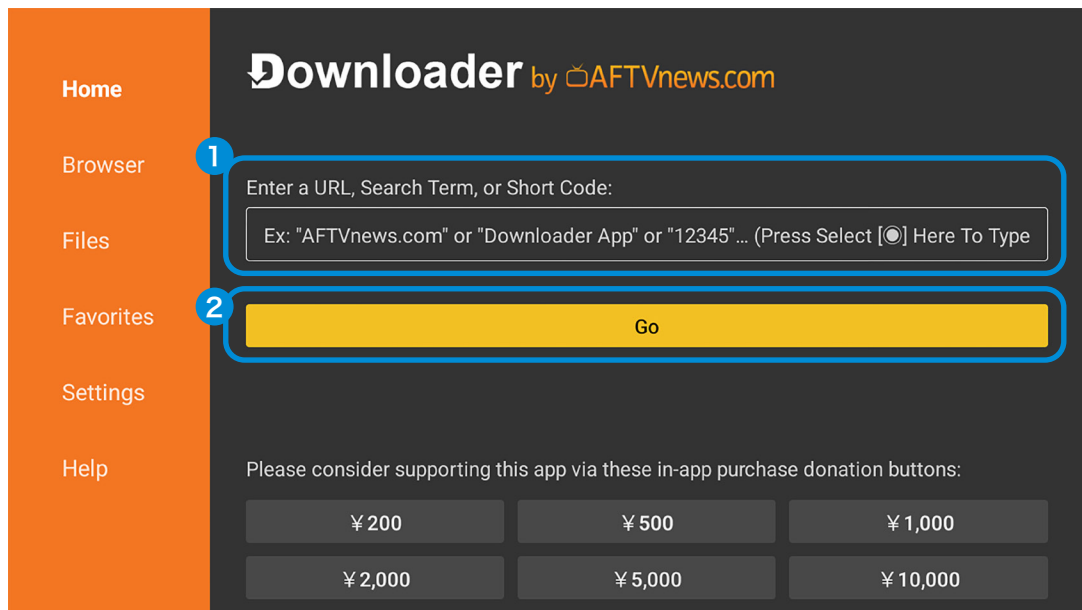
Home

Browser

Files

Favorites

Settings

Help

Downloader by AFTVnews.com

1

Enter a URL, Search Term, or Short Code:

Ex: "AFTVnews.com" or "Downloader App" or "12345"... (Press Select [◉] Here To Type

2

Go

Please consider supporting this app via these in-app purchase donation buttons:

| ¥200 | ¥500 | ¥1,000 |
|---|---|---|
| ¥2,000 | ¥5,000 | ¥10,000 |